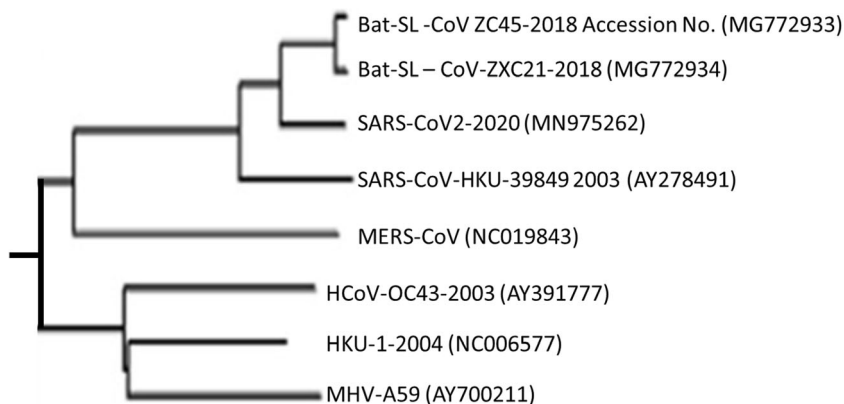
Bat-SL -CoV ZC45-2018 Accession No. (MG772933)
Bat-SL – CoV-ZXC21-2018 (MG772934)
SARS-CoV2-2020 (MN975262)
SARS-CoV-HKU-39849 2003 (AY278491)
MERS-CoV (NC019843)
HCoV-OC43-2003 (AY391777)
HKU-1-2004 (NC006577)
MHV-A59 (AY700211)